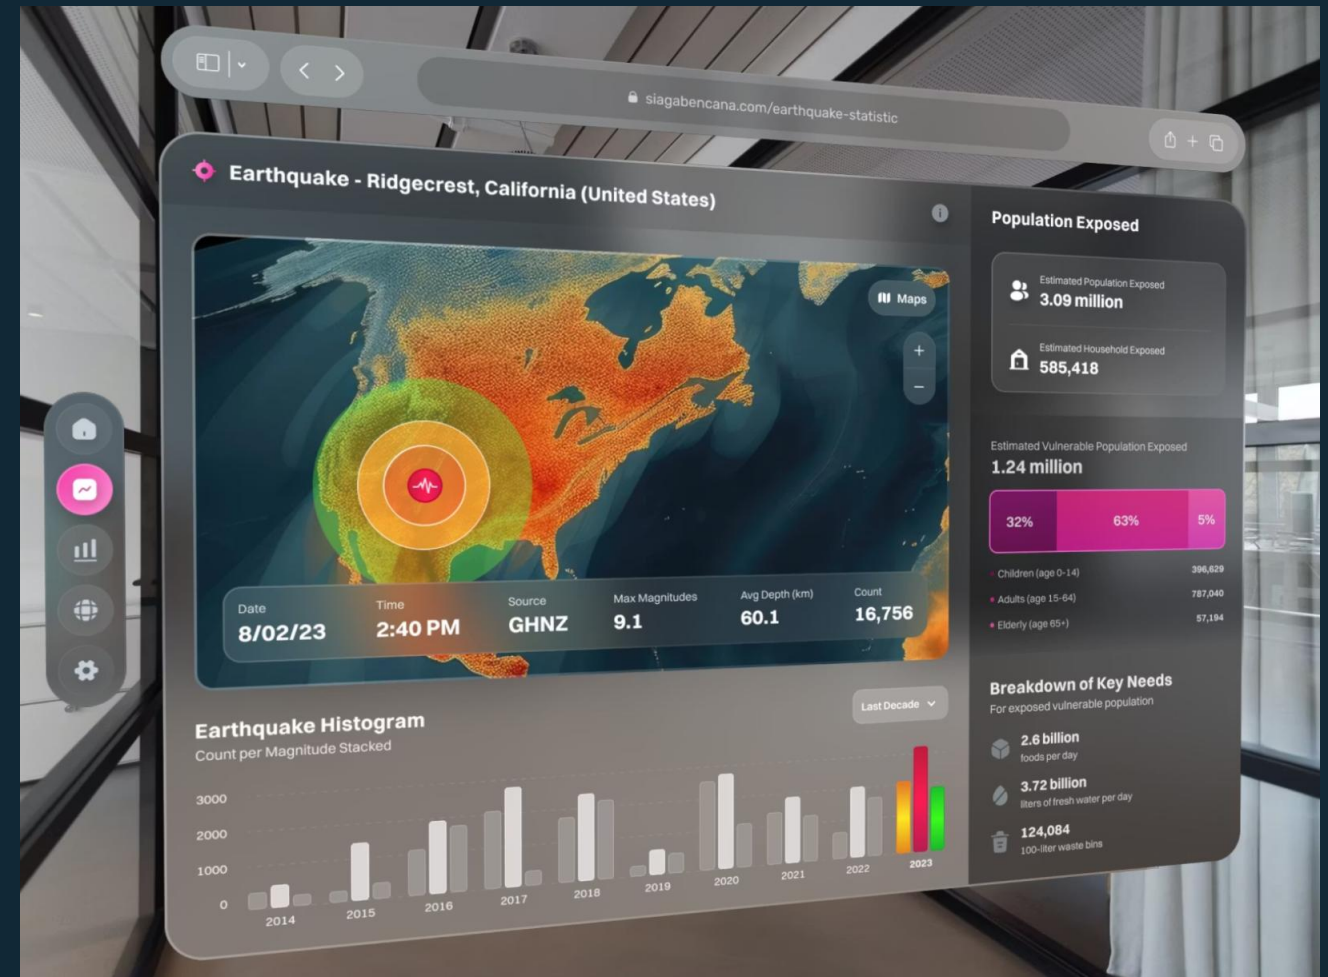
siagabencana.com/earthquake-statistic

Earthquake - Ridgecrest, California (United States)

Maps

+

−

Date
8/02/23

Time
2:40 PM

Source
GHNZ

Max Magnitudes
9.1

Avg Depth (km)
60.1

Count
16,756

Earthquake Histogram
Count per Magnitude Stacked

Last Decade

3000
2000
1000
0

2014 2015 2016 2017 2018 2019 2020 2021 2022 2023

Population Exposed

Estimated Population Exposed
3.09 million

Estimated Household Exposed
585,418

Estimated Vulnerable Population Exposed
1.24 million

32% 63% 5%

Children (age 0-14) 396,629
Adults (age 15-64) 787,040
Elderly (age 65+) 57,194

Breakdown of Key Needs
For exposed vulnerable population

2.6 billion
foods per day

3.72 billion
liters of fresh water per day

124,084
100-liter waste bins